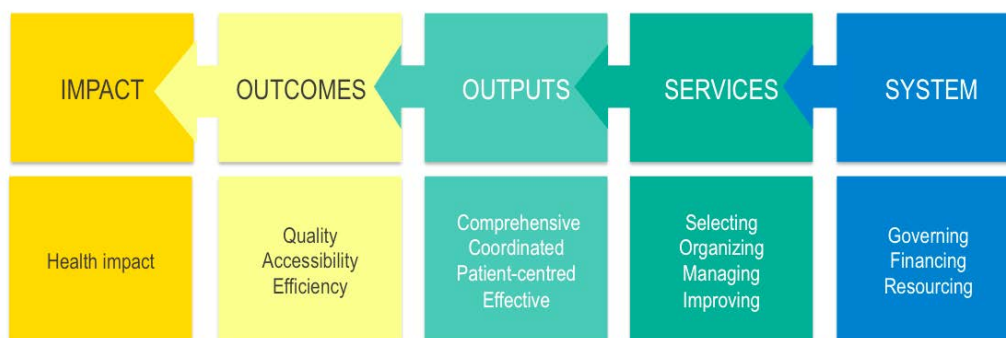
| IMPACT | OUTCOMES | OUTPUTS | SERVICES | SYSTEM |
|---|---|---|---|---|
| Health impact | Quality Accessibility Efficiency | Comprehensive Coordinated Patient-centred Effective | Selecting Organizing Managing Improving | Governing Financing Resourcing |